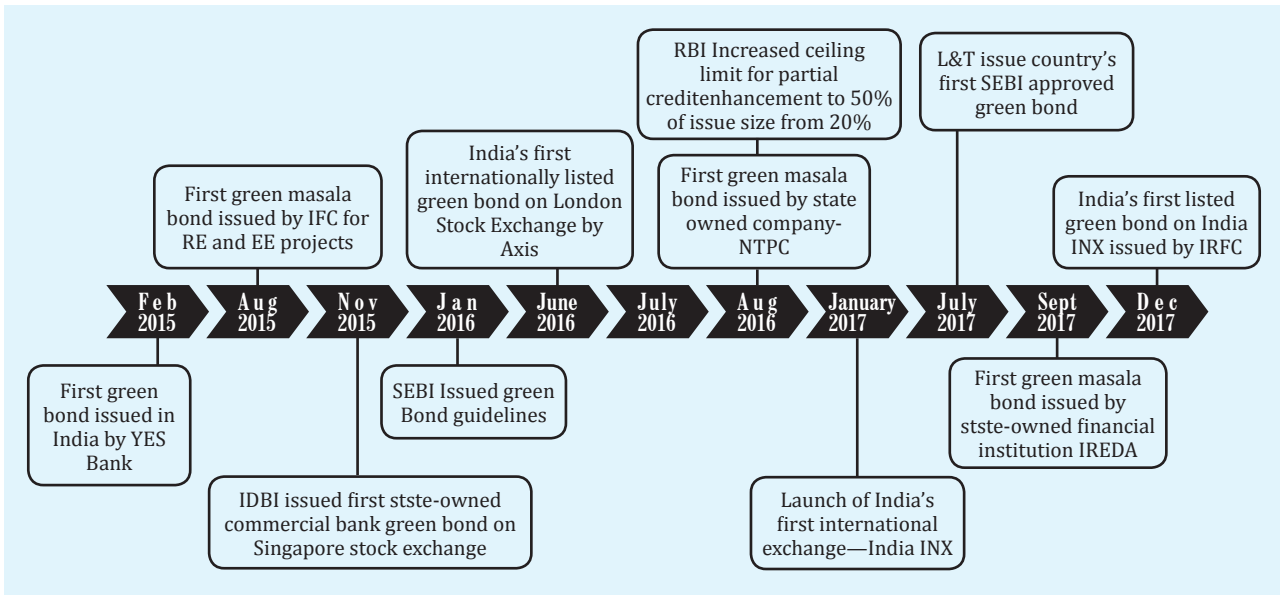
RBI Increased ceiling limit for partial creditenhancement to 50% of issue size from 20%

L&T issue country's first SEBI approved green bond

First green masala bond issued by IFC for RE and EE projects

India's first internationally listed green bond on London Stock Exchange by Axis

First green masala bond issued by state owned company-NTPC

India's first listed green bond on India INX issued by IRFC

Feb 2015

Aug 2015

Nov 2015

Jan 2016

June 2016

July 2016

Aug 2016

January 2017

July 2017

Sept 2017

Dec 2017

First green bond issued in India by YES Bank

SEBI Issued green Bond guidelines

First green masala bond issued by stste-owned financial institution IREDA

IDBI issued first stste-owned commercial bank green bond on Singapore stock exchange

Launch of India's first international exchange—India INX